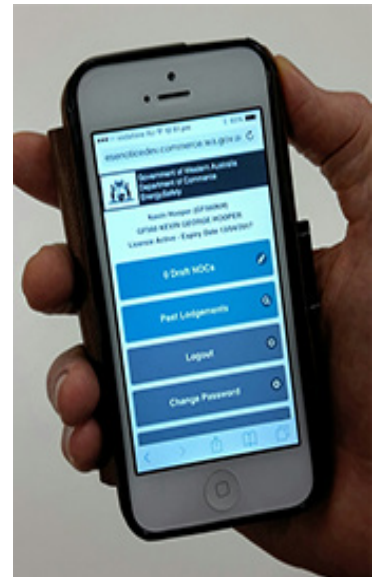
vodafone AU 12:51 pm

esenotices.commerce.wa.gov.au

Government of Western Australia
Department of Commerce
Energy Safety

Kevin Hooper (EF000000)
EF000 KEVIN GEORGE HOOPER
Licence Active - Expiry Date 12/04/2017

6 Draft NOCs

Past Lodgements

Logout

Change Password